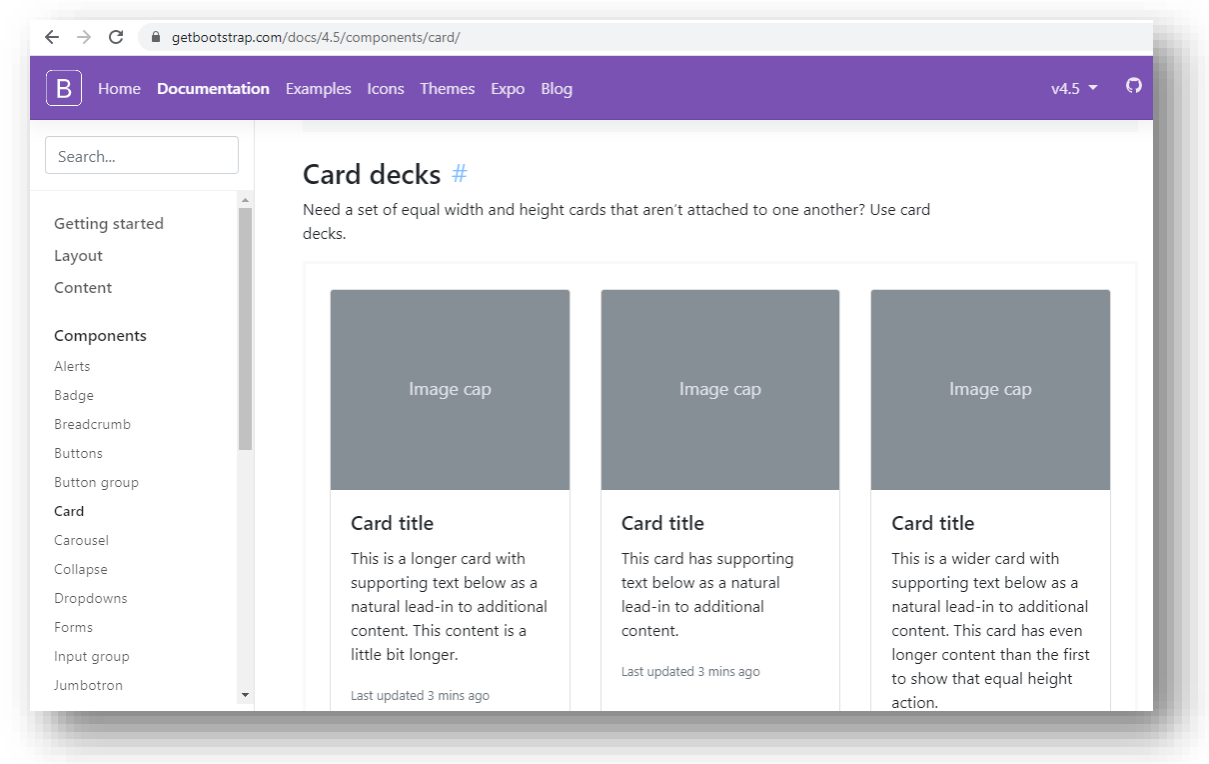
getbootstrap.com/docs/4.5/components/card/

B Home Documentation Examples Icons Themes Expo Blog v4.5

Search...

Getting started
Layout
Content

Components
Alerts
Badge
Breadcrumb
Buttons
Button group
Card
Carousel
Collapse
Dropdowns
Forms
Input group
Jumbotron

Card decks #

Need a set of equal width and height cards that aren't attached to one another? Use card decks.

Image cap

Card title

This is a longer card with supporting text below as a natural lead-in to additional content. This content is a little bit longer.

Last updated 3 mins ago

Image cap

Card title

This card has supporting text below as a natural lead-in to additional content.

Last updated 3 mins ago

Image cap

Card title

This is a wider card with supporting text below as a natural lead-in to additional content. This card has even longer content than the first to show that equal height action.